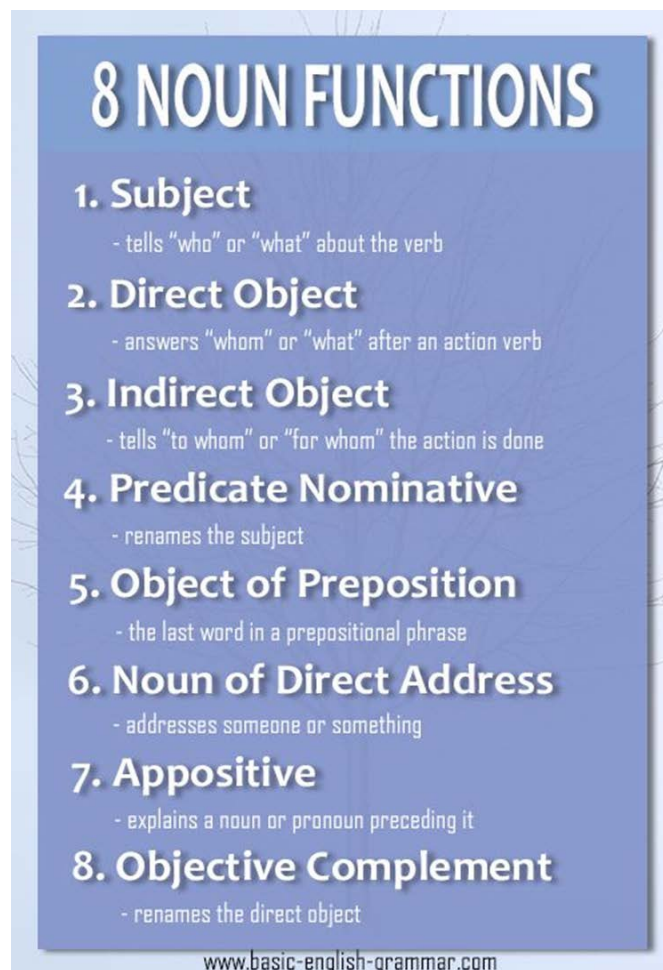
8 NOUN FUNCTIONS

1. Subject
- tells "who" or "what" about the verb

2. Direct Object
- answers "whom" or "what" after an action verb

3. Indirect Object
- tells "to whom" or "for whom" the action is done

4. Predicate Nominative
- renames the subject

5. Object of Preposition
- the last word in a prepositional phrase

6. Noun of Direct Address
- addresses someone or something

7. Appositive
- explains a noun or pronoun preceding it

8. Objective Complement
- renames the direct object

www.basic-english-grammar.com